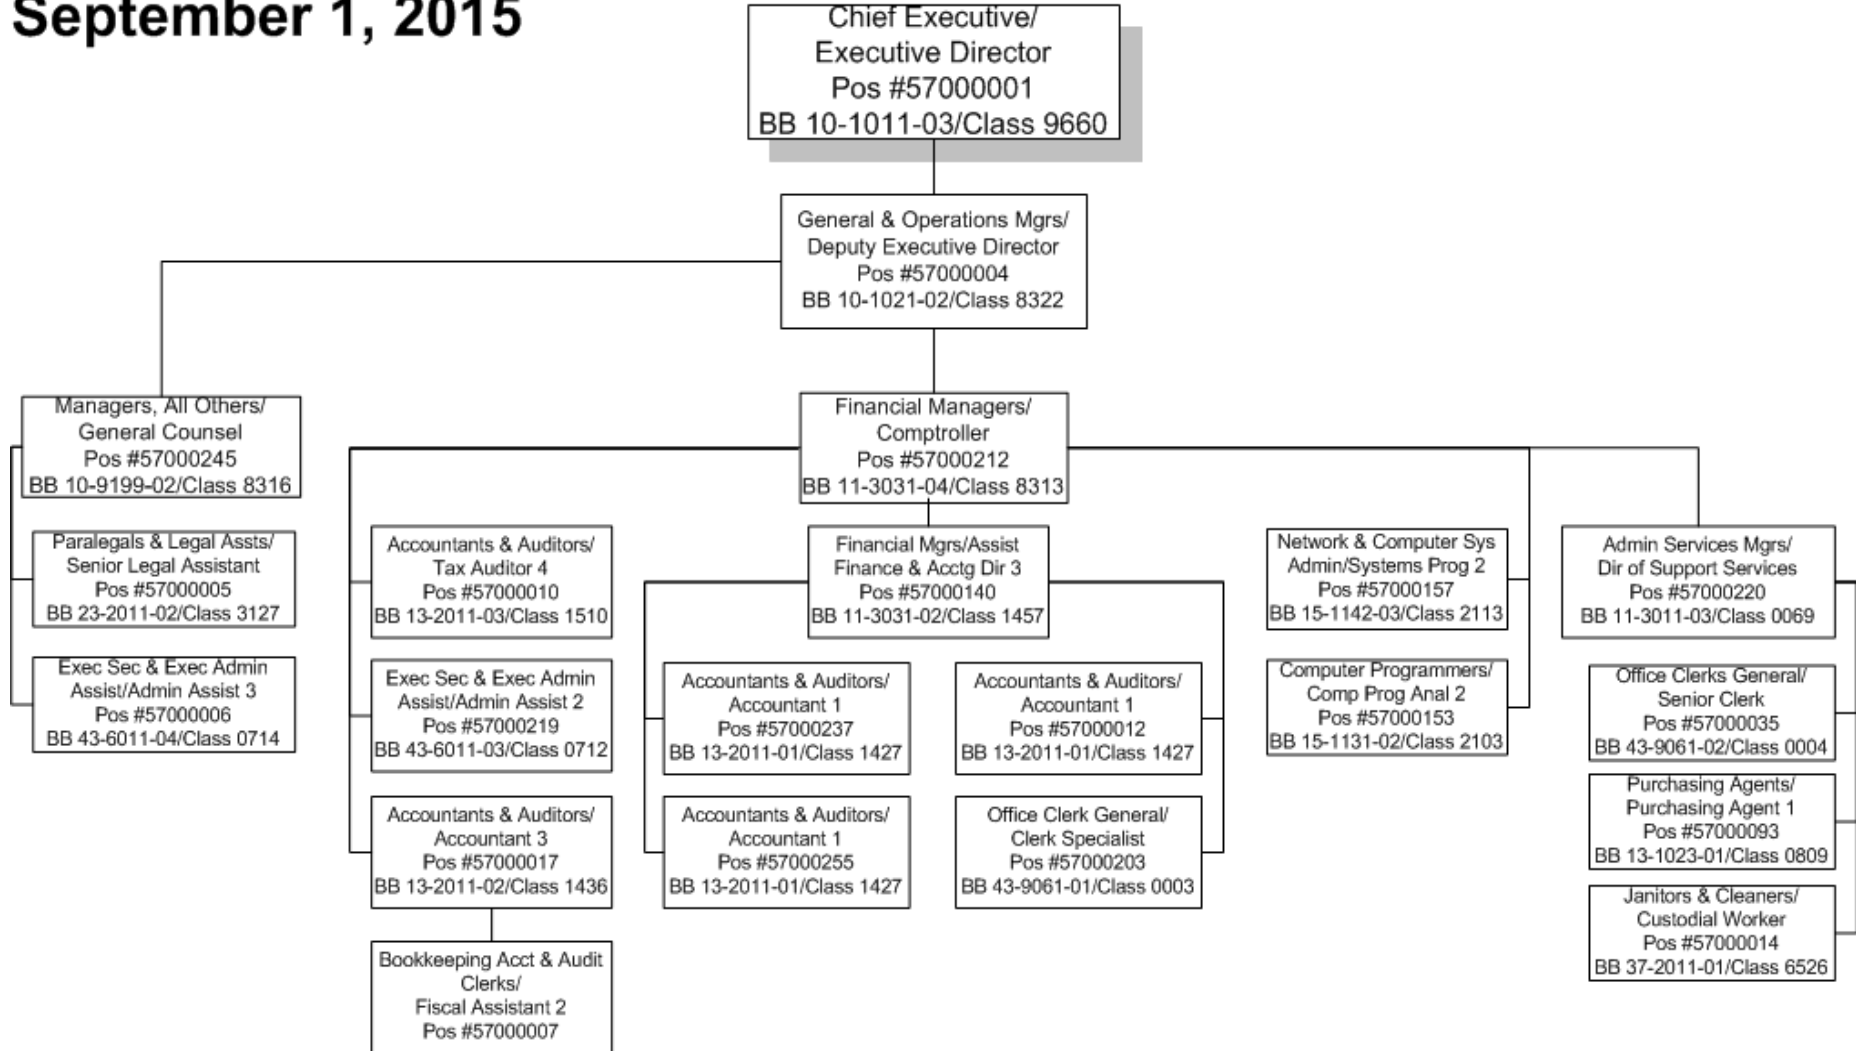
September 1, 2015

Chief Executive/
Executive Director
Pos #57000001
BB 10-1011-03/Class 9660

General & Operations Mgrs/
Deputy Executive Director
Pos #57000004
BB 10-1021-02/Class 8322

Managers, All Others/
General Counsel
Pos #57000245
BB 10-9199-02/Class 8316

Paralegals & Legal Assts/
Senior Legal Assistant
Pos #57000005
BB 23-2011-02/Class 3127

Exec Sec & Exec Admin
Assist/Admin Assist 3
Pos #57000006
BB 43-6011-04/Class 0714

Financial Managers/
Comptroller
Pos #57000212
BB 11-3031-04/Class 8313

Accountants & Auditors/
Tax Auditor 4
Pos #57000010
BB 13-2011-03/Class 1510

Exec Sec & Exec Admin
Assist/Admin Assist 2
Pos #57000219
BB 43-6011-03/Class 0712

Accountants & Auditors/
Accountant 3
Pos #57000017
BB 13-2011-02/Class 1436

Bookkeeping Acct & Audit
Clerks/
Fiscal Assistant 2
Pos #57000007

Financial Mgrs/Assist
Finance & Acctg Dir 3
Pos #57000140
BB 11-3031-02/Class 1457

Accountants & Auditors/
Accountant 1
Pos #57000237
BB 13-2011-01/Class 1427

Accountants & Auditors/
Accountant 1
Pos #57000012
BB 13-2011-01/Class 1427

Accountants & Auditors/
Accountant 1
Pos #57000255
BB 13-2011-01/Class 1427

Office Clerk General/
Clerk Specialist
Pos #57000203
BB 43-9061-01/Class 0003

Network & Computer Sys
Admin/Systems Prog 2
Pos #57000157
BB 15-1142-03/Class 2113

Computer Programmers/
Comp Prog Anal 2
Pos #57000153
BB 15-1131-02/Class 2103

Admin Services Mgrs/
Dir of Support Services
Pos #57000220
BB 11-3011-03/Class 0069

Office Clerks General/
Senior Clerk
Pos #57000035
BB 43-9061-02/Class 0004

Purchasing Agents/
Purchasing Agent 1
Pos #57000093
BB 13-1023-01/Class 0809

Janitors & Cleaners/
Custodial Worker
Pos #57000014
BB 37-2011-01/Class 6526